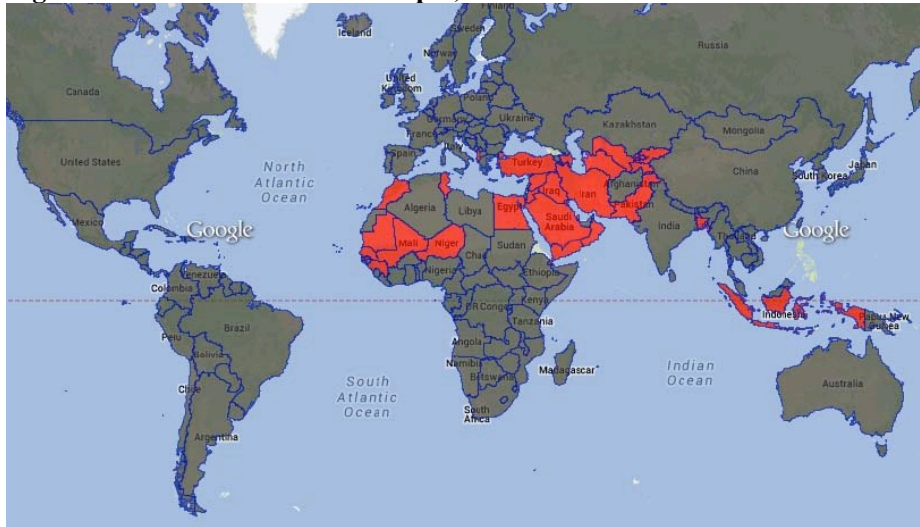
Iceland
Russia
Canada
United Kingdom
Poland
Ukraine
Kazakhstan
Mongolia
France
Spain
Turkey
United States
North Atlantic Ocean
China
Japan
South Korea
Iraq
Iran
Afghanistan
Pakistan
Algeria
Libya
Egypt
Saudi Arabia
India
Mexico
Google
Google
Mali
Niger
Sudan
Chad
Thailand
Nigeria
Ethiopia
Venezuela
Colombia
DR Congo
Kenya
Indonesia
Papua New Guinea
Brazil
Tanzania
Peru
Bolivia
Angola
Namibia
Botswana
Madagascar
Indian Ocean
South Atlantic Ocean
Australia
Chile
South Africa
Argentina